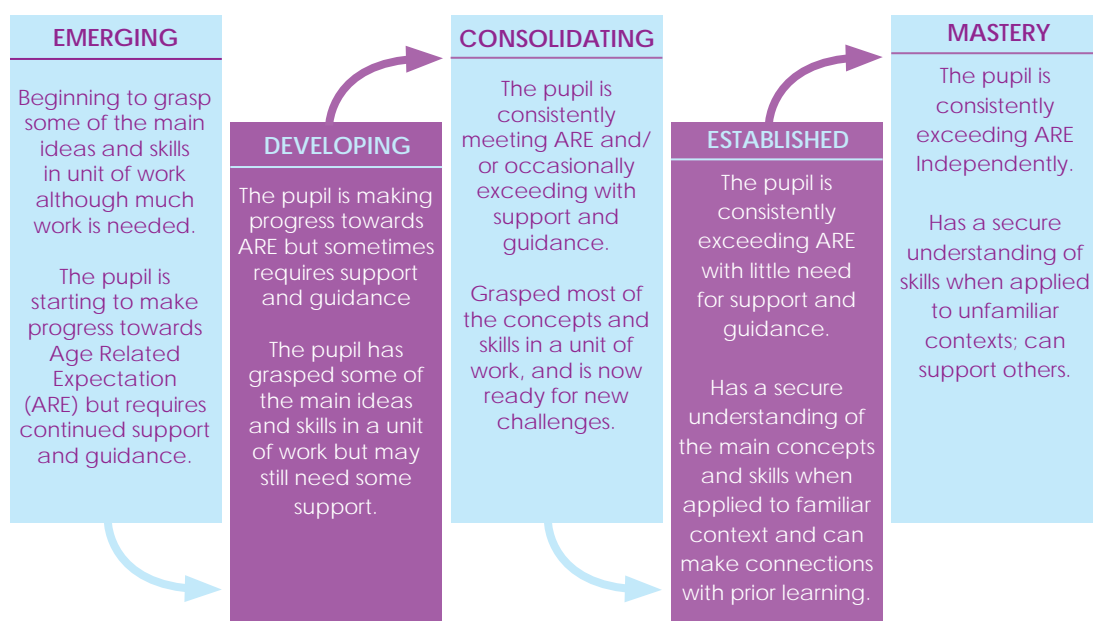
EMERGING

Beginning to grasp some of the main ideas and skills in unit of work although much work is needed.

The pupil is starting to make progress towards Age Related Expectation (ARE) but requires continued support and guidance.

DEVELOPING

The pupil is making progress towards ARE but sometimes requires support and guidance

The pupil has grasped some of the main ideas and skills in a unit of work but may still need some support.

CONSOLIDATING

The pupil is consistently meeting ARE and/ or occasionally exceeding with support and guidance.

Grasped most of the concepts and skills in a unit of work, and is now ready for new challenges.

ESTABLISHED

The pupil is consistently exceeding ARE with little need for support and guidance.

Has a secure understanding of the main concepts and skills when applied to familiar context and can make connections with prior learning.

MASTERY

The pupil is consistently exceeding ARE Independently.

Has a secure understanding of skills when applied to unfamiliar contexts; can support others.